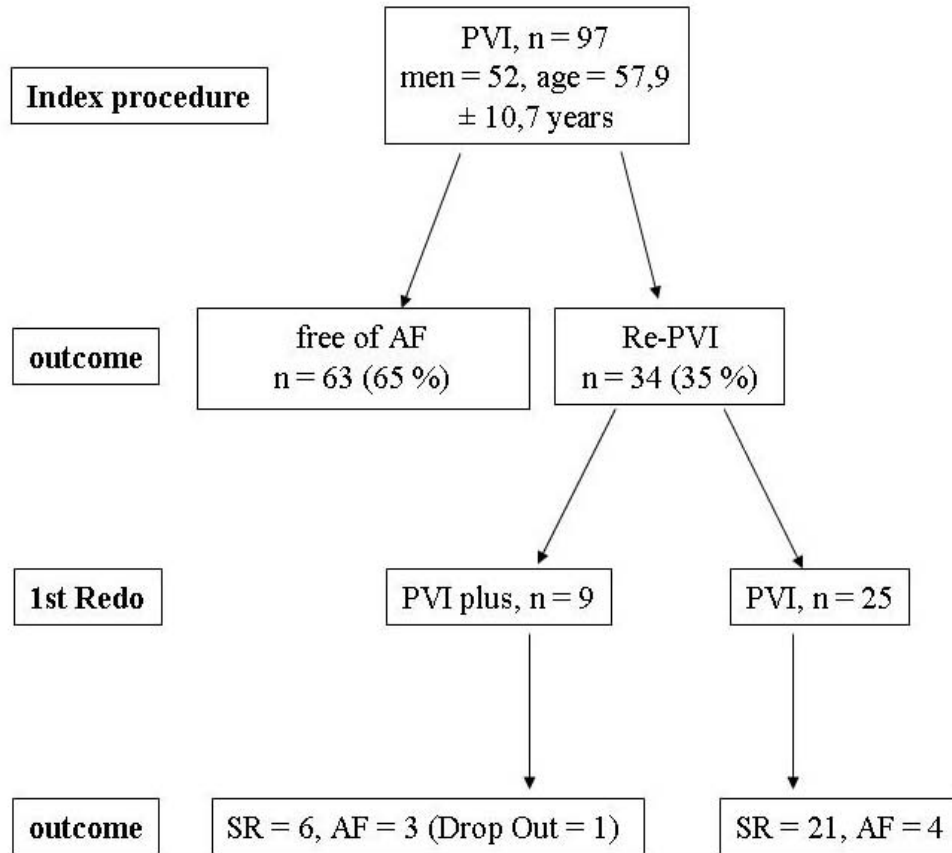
Index procedure

PVI, n = 97
men = 52, age = 57,9
± 10,7 years

outcome

free of AF
n = 63 (65 %)

Re-PVI
n = 34 (35 %)

1st Redo

PVI plus, n = 9

PVI, n = 25

outcome

SR = 6, AF = 3 (Drop Out = 1)

SR = 21, AF = 4